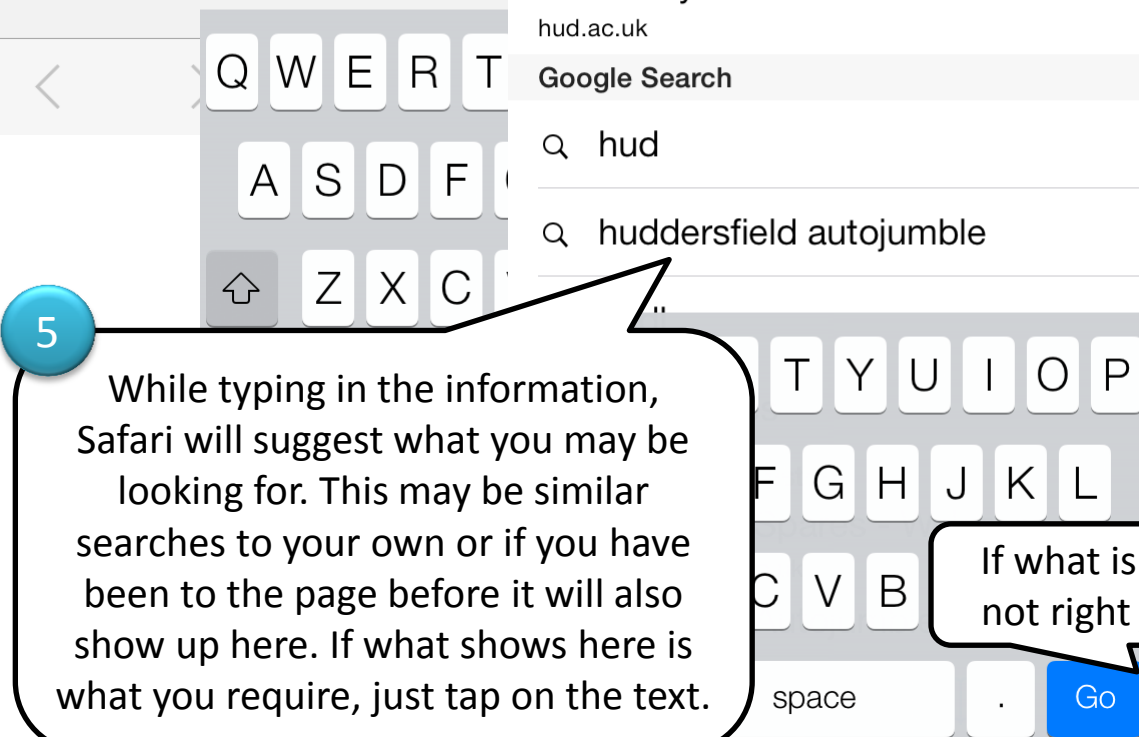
hud.ac.uk

Google Search

hud

huddersfield autojumble

Q W E R T

A S D F

Z X C

5

While typing in the information, Safari will suggest what you may be looking for. This may be similar searches to your own or if you have been to the page before it will also show up here. If what shows here is what you require, just tap on the text.

T Y U I O P

F G H J K L

C V B

If what is not right

space

.

Go